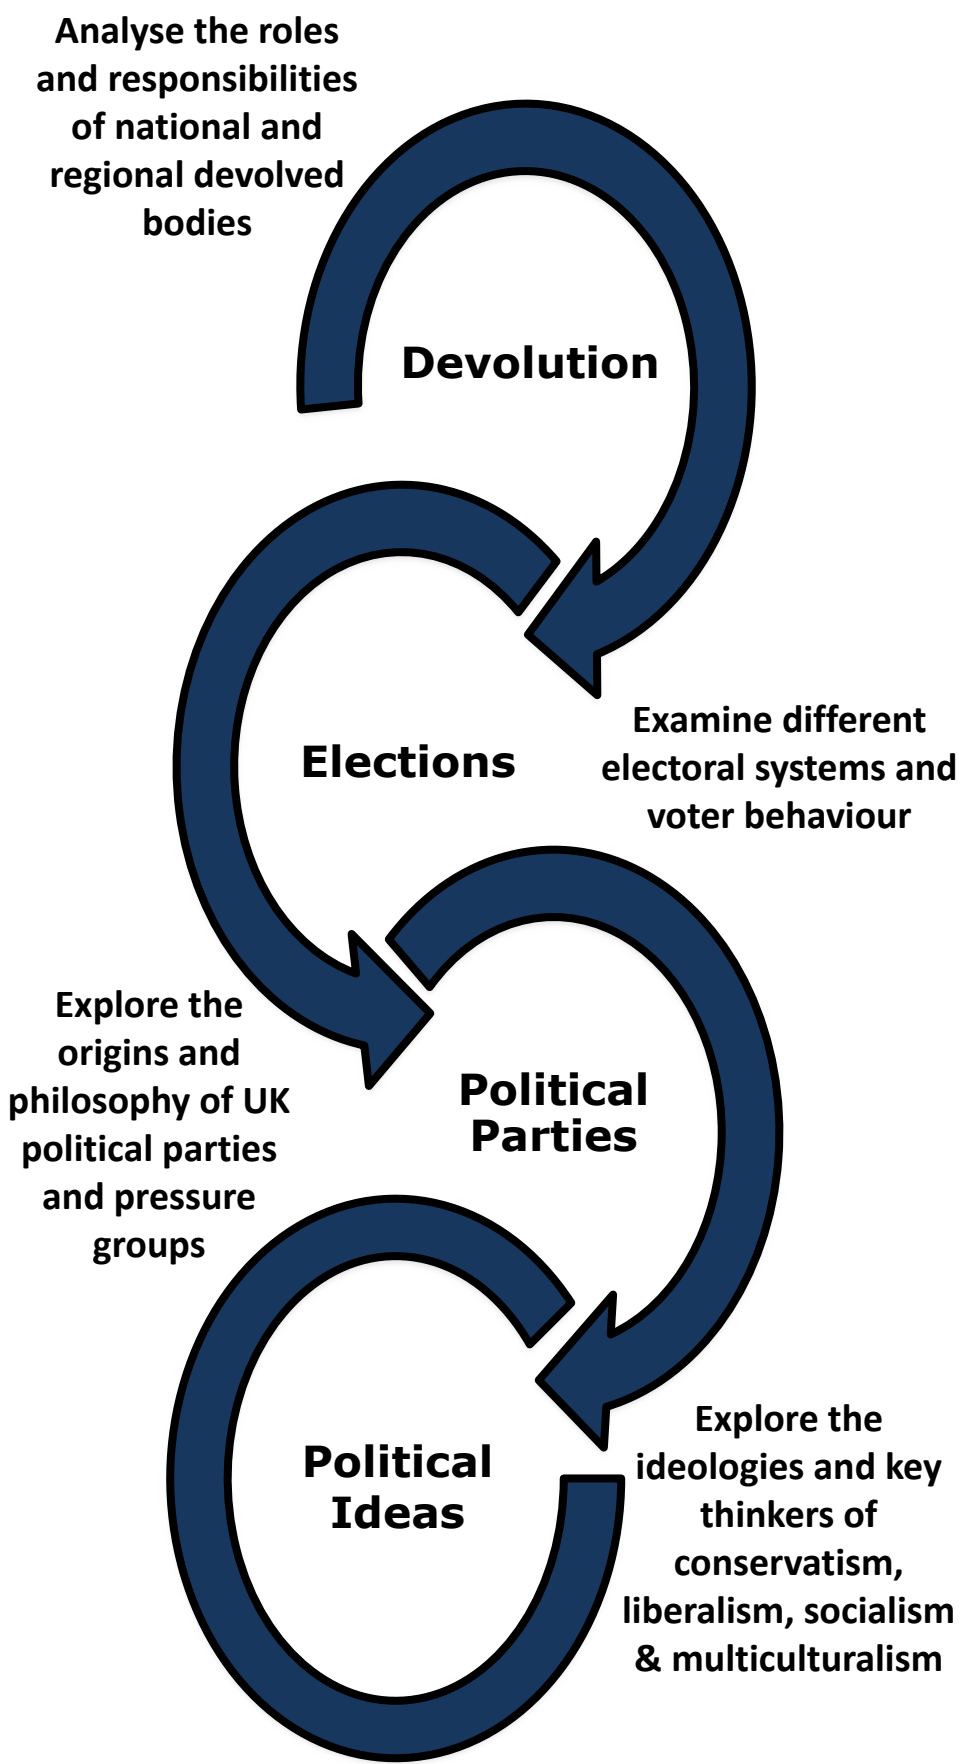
Analyse the roles and responsibilities of national and regional devolved bodies

Devolution

Elections

Examine different electoral systems and voter behaviour

Explore the origins and philosophy of UK political parties and pressure groups

Political Parties

Political Ideas

Explore the ideologies and key thinkers of conservatism, liberalism, socialism & multiculturalism